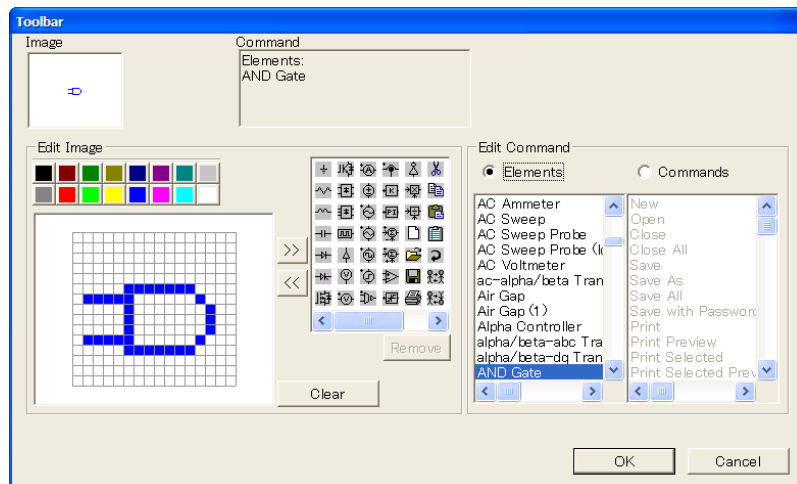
Toolbar

Image

Command

Elements:
AND Gate

Edit Image

>>

<<

Remove

Clear

Edit Command

Elements

Commands

AC Ammeter
AC Sweep
AC Sweep Probe
AC Sweep Probe (I
AC Voltmeter
ac-alpha/beta Tran
Air Gap
Air Gap (1)
Alpha Controller
alpha/beta-abc Tra
alpha/beta-dq Tran
AND Gate

New
Open
Close
Close All
Save
Save As
Save All
Save with Passwor
Print
Print Preview
Print Selected
Print Selected Prev

OK

Cancel